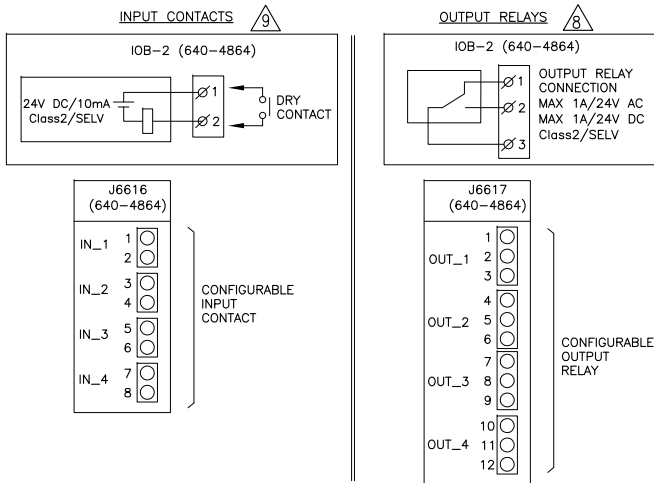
INPUT CONTACTS 9

IOB-2 (640-4864)

24V DC/10mA
Class2/SELV

Ø1
Ø2

DRY
CONTACT

J6616
(640-4864)

IN_1 1
2
IN_2 3
4
IN_3 5
6
IN_4 7
8

CONFIGURABLE
INPUT
CONTACT

OUTPUT RELAYS 8

IOB-2 (640-4864)

Ø1
Ø2
Ø3

OUTPUT RELAY
CONNECTION
MAX 1A/24V AC
MAX 1A/24V DC
Class2/SELV

J6617
(640-4864)

OUT_1 1
2
3
OUT_2 4
5
6
OUT_3 7
8
9
OUT_4 10
11
12

CONFIGURABLE
OUTPUT
RELAY